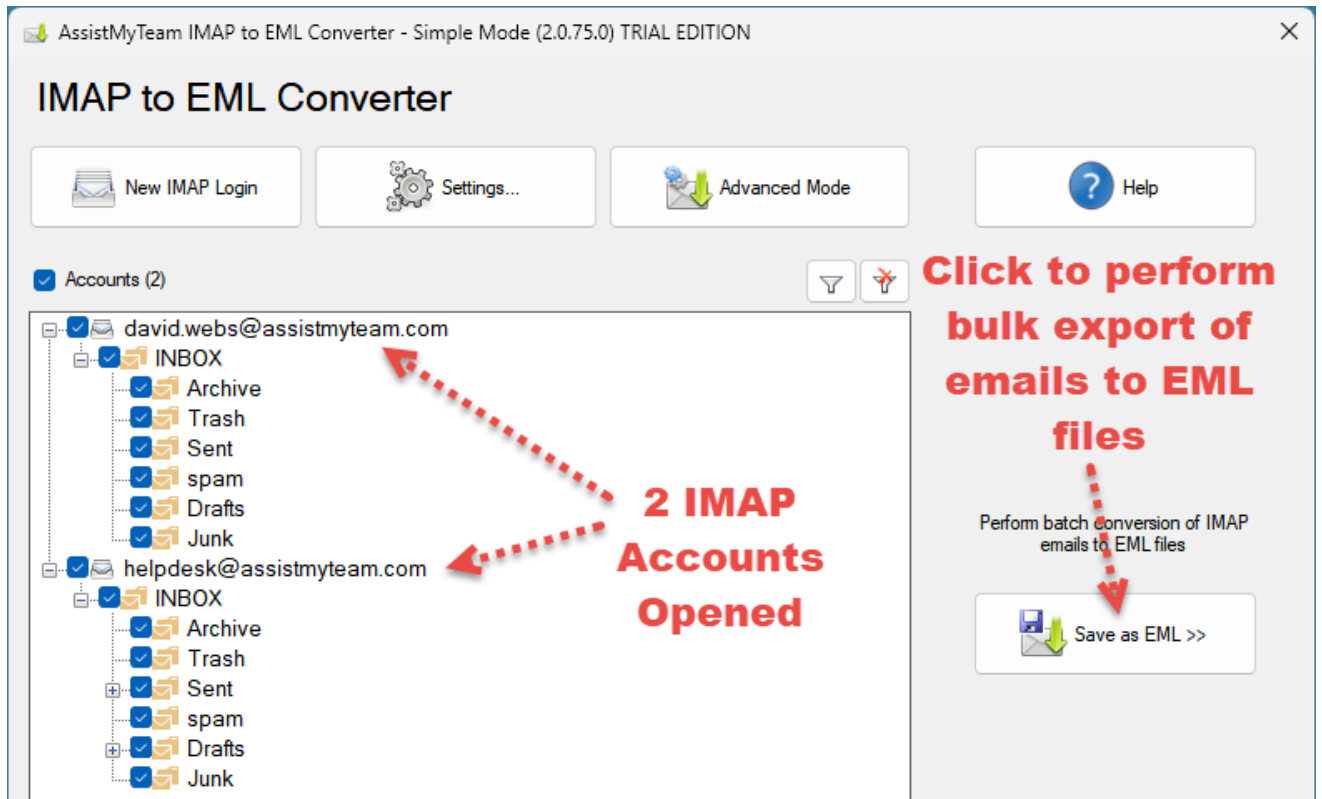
AssistMyTeam IMAP to EML Converter - Simple Mode (2.0.75.0) TRIAL EDITION

IMAP to EML Converter

New IMAP Login
Settings...
Advanced Mode
Help

Accounts (2)

david.webs@assistmyteam.com
INBOX
Archive
Trash
Sent
spam
Drafts
Junk
helpdesk@assistmyteam.com
INBOX
Archive
Trash
Sent
spam
Drafts
Junk

2 IMAP Accounts Opened

Click to perform bulk export of emails to EML files

Perform batch conversion of IMAP emails to EML files

Save as EML >>